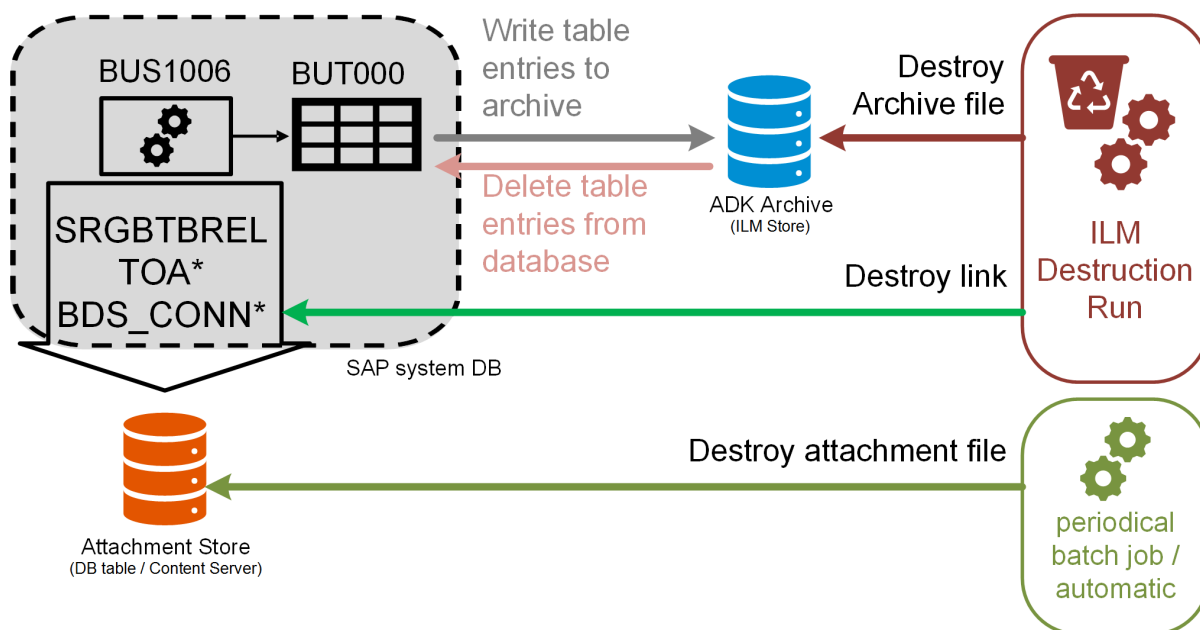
BUS1006

BUT000

SRGBTBREL
TOA*
BDS_CONN*

SAP system DB

Write table entries to archive

Delete table entries from database

ADK Archive
(ILM Store)

Destroy Archive file

Destroy link

ILM Destruction Run

Attachment Store
(DB table / Content Server)

Destroy attachment file

periodical batch job / automatic